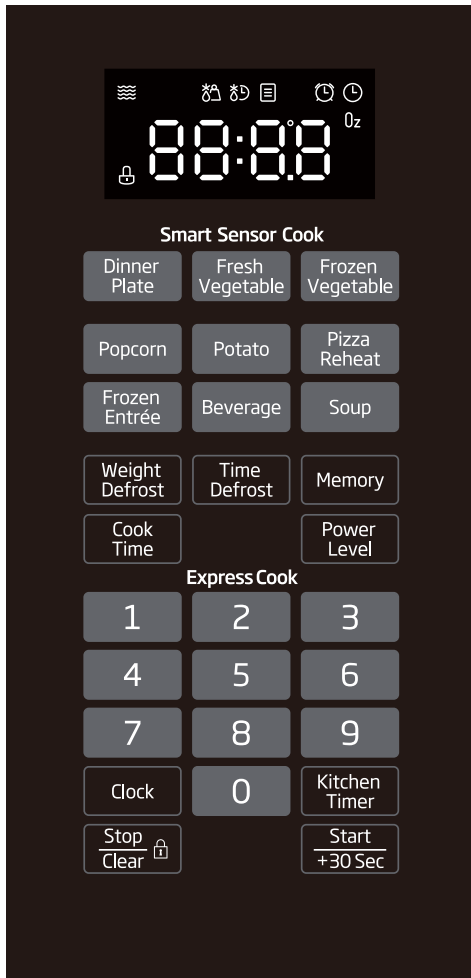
88:8.8
Oz

Smart Sensor Cook

Dinner Plate
Fresh Vegetable
Frozen Vegetable

Popcorn
Potato
Pizza Reheat

Frozen Entrée
Beverage
Soup

Weight Defrost
Time Defrost
Memory

Cook Time
Power Level

Express Cook

1
2
3
4
5
6
7
8
9

Clock
0
Kitchen Timer

Stop Clear
Start +30 Sec